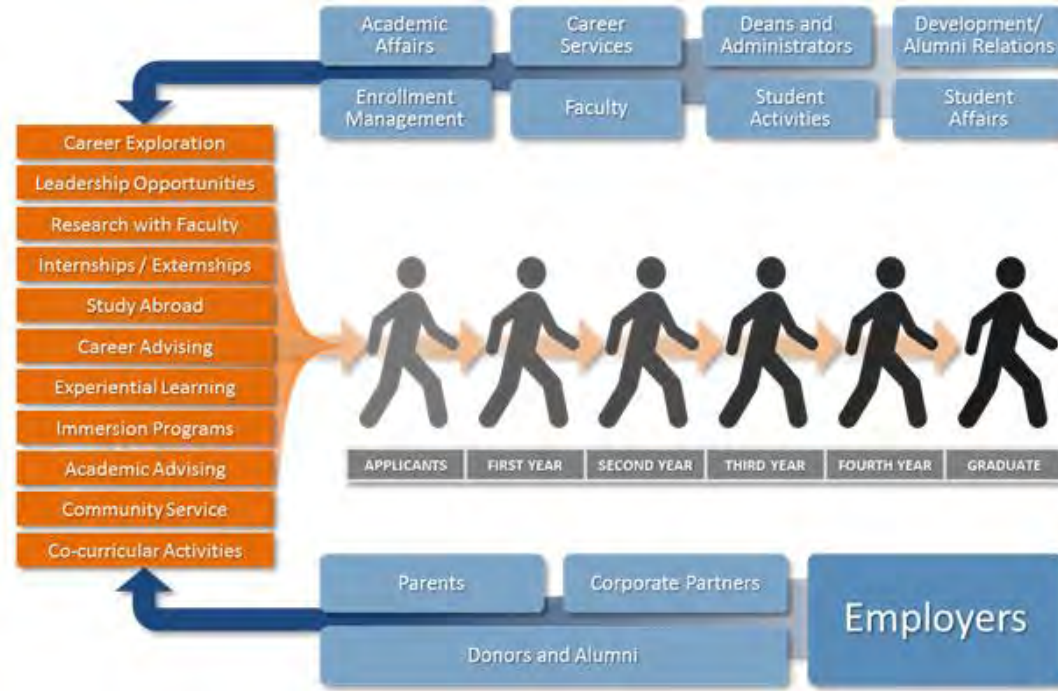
Academic Affairs
Career Services
Deans and Administrators
Development/ Alumni Relations
Enrollment Management
Faculty
Student Activities
Student Affairs

Career Exploration
Leadership Opportunities
Research with Faculty
Internships / Externships
Study Abroad
Career Advising
Experiential Learning
Immersion Programs
Academic Advising
Community Service
Co-curricular Activities

APPLICANTS
FIRST YEAR
SECOND YEAR
THIRD YEAR
FOURTH YEAR
GRADUATE

Parents
Corporate Partners
Donors and Alumni
Employers